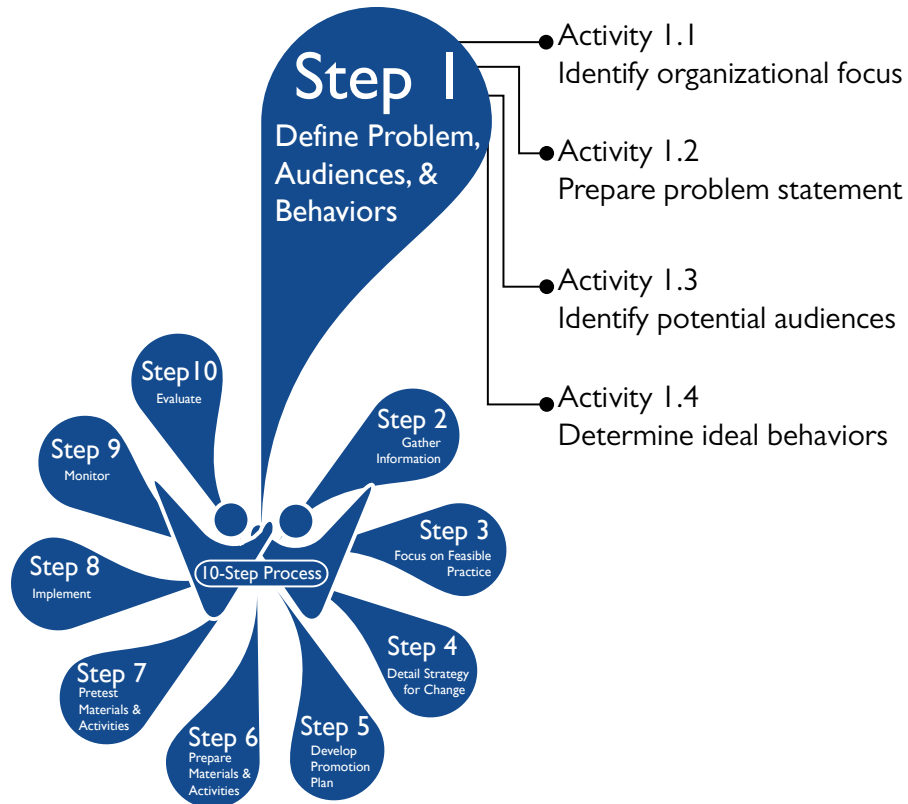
Step 1
Define Problem, Audiences, & Behaviors

Activity 1.1
Identify organizational focus

Activity 1.2
Prepare problem statement

Activity 1.3
Identify potential audiences

Activity 1.4
Determine ideal behaviors

Step 10
Evaluate

Step 9
Monitor

Step 8
Implement

Step 7
Pretest Materials & Activities

Step 6
Prepare Materials & Activities

Step 5
Develop Promotion Plan

Step 4
Detail Strategy for Change

Step 3
Focus on Feasible Practice

Step 2
Gather Information

10-Step Process